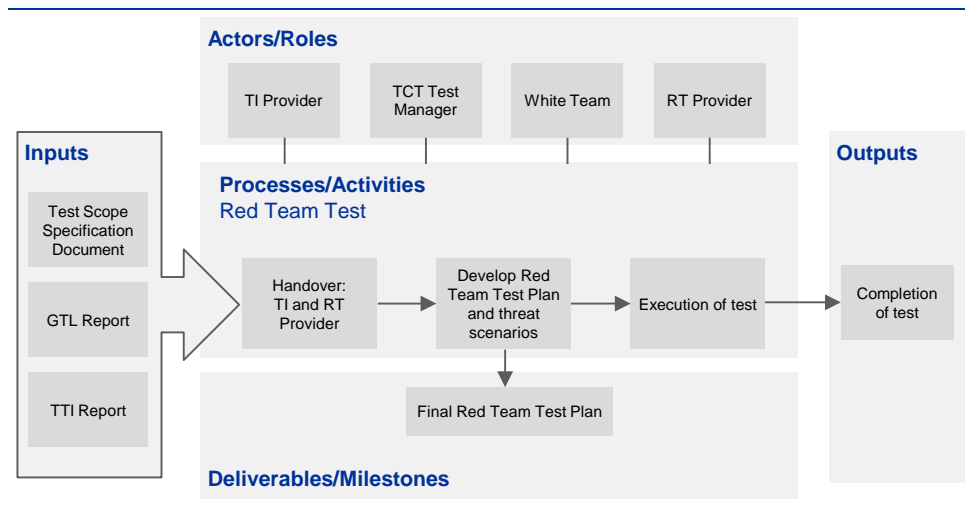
Actors/Roles

TI Provider

TCT Test Manager

White Team

RT Provider

Inputs

Test Scope Specification Document

GTL Report

TTI Report

Processes/Activities
Red Team Test

Handover: TI and RT Provider

Develop Red Team Test Plan and threat scenarios

Execution of test

Outputs

Completion of test

Final Red Team Test Plan

Deliverables/Milestones